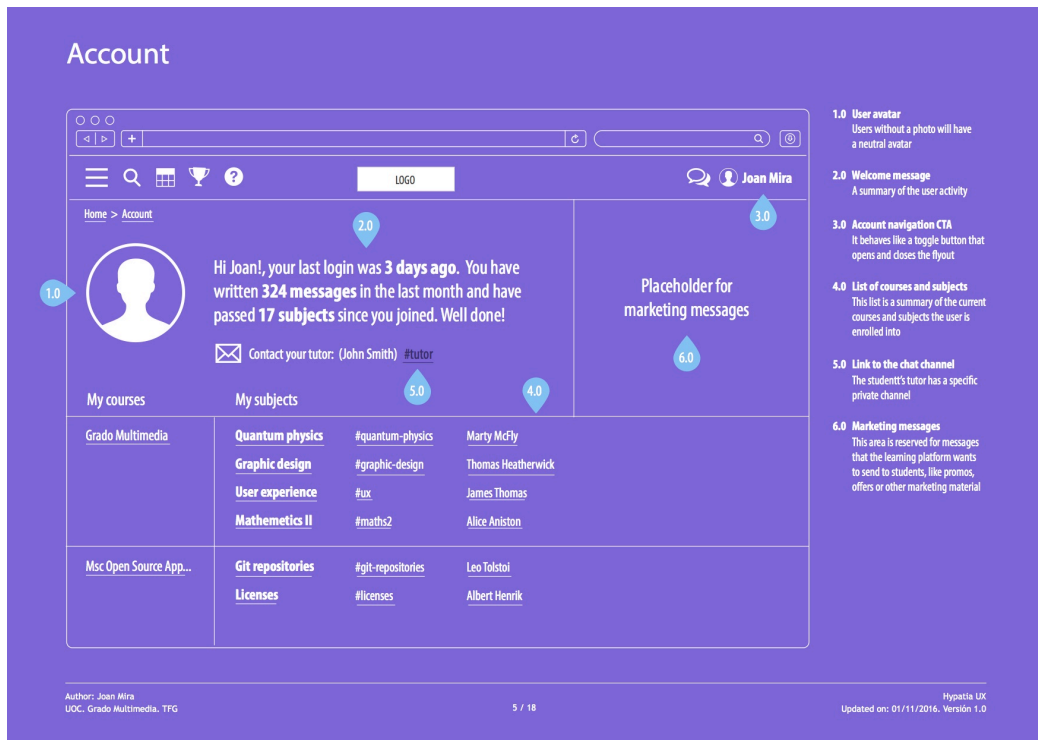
Account

LOGO

Joan Mira

Home > Account

2.0

3.0

1.0

Hi Joan!, your last login was **3 days ago**. You have written **324 messages** in the last month and have passed **17 subjects** since you joined. Well done!

Contact your tutor: (John Smith) #tutor

Placeholder for marketing messages

6.0

5.0

4.0

My courses

My subjects

| | | | |
|---|---|---|---|
| Grado Multimedia | Quantum physics | #quantum-physics | Marty McFly |
| | Graphic design | #graphic-design | Thomas Heatherwick |
| | User experience | #ux | James Thomas |
| | Mathemetics II | #maths2 | Alice Aniston |
| Msc Open Source App... | Git repositories | #git-repositories | Leo Tolstoi |
| | Licenses | #licenses | Albert Henrik |

1.0 User avatar
Users without a photo will have a neutral avatar

2.0 Welcome message
A summary of the user activity

3.0 Account navigation CTA
It behaves like a toggle button that opens and closes the flyout

4.0 List of courses and subjects
This list is a summary of the current courses and subjects the user is enrolled into

5.0 Link to the chat channel
The studentt's tutor has a specific private channel

6.0 Marketing messages
This area is reserved for messages that the learning platform wants to send to students, like promos, offers or other marketing material

Author: Joan Mira
UOC. Grado Multimedia. TFG

5 / 18

Hypatia UX
Updated on: 01/11/2016. Versión 1.0